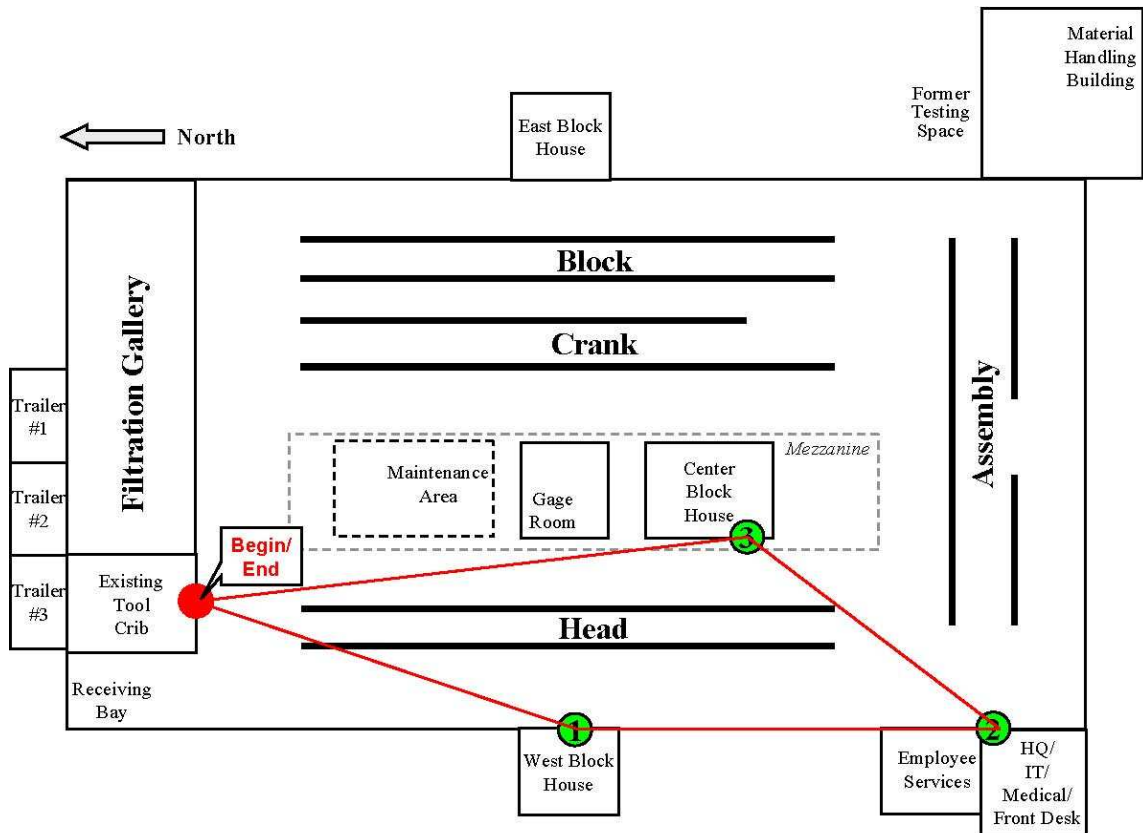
Material Handling Building

Former Testing Space

East Block House

North

Block

Crank

Filtration Gallery

Assembly

Trailer #1

Trailer #2

Trailer #3

Mezzanine

Maintenance Area

Gage Room

Center Block House

Begin/ End

Existing Tool Crib

Head

Receiving Bay

West Block House

Employee Services

HQ/ IT/ Medical/ Front Desk

1

2

3